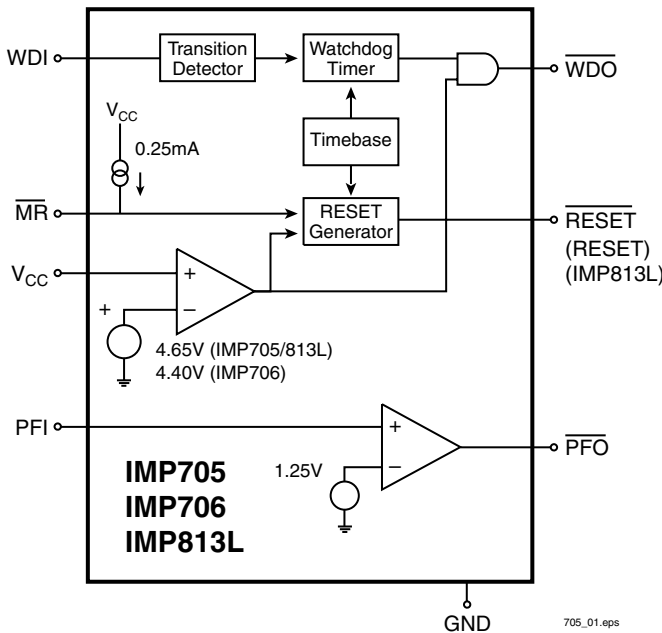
WDI

Transition Detector

Watchdog Timer

$\overline{WDO}$

$V_{CC}$

0.25mA

Timebase

$\overline{MR}$

RESET Generator

$\overline{RESET}$

(RESET)

(IMP813L)

$V_{CC}$

+

–

+

4.65V (IMP705/813L)

4.40V (IMP706)

PFI

+

–

$\overline{PFO}$

1.25V

IMP705

IMP706

IMP813L

GND

705_01.eps